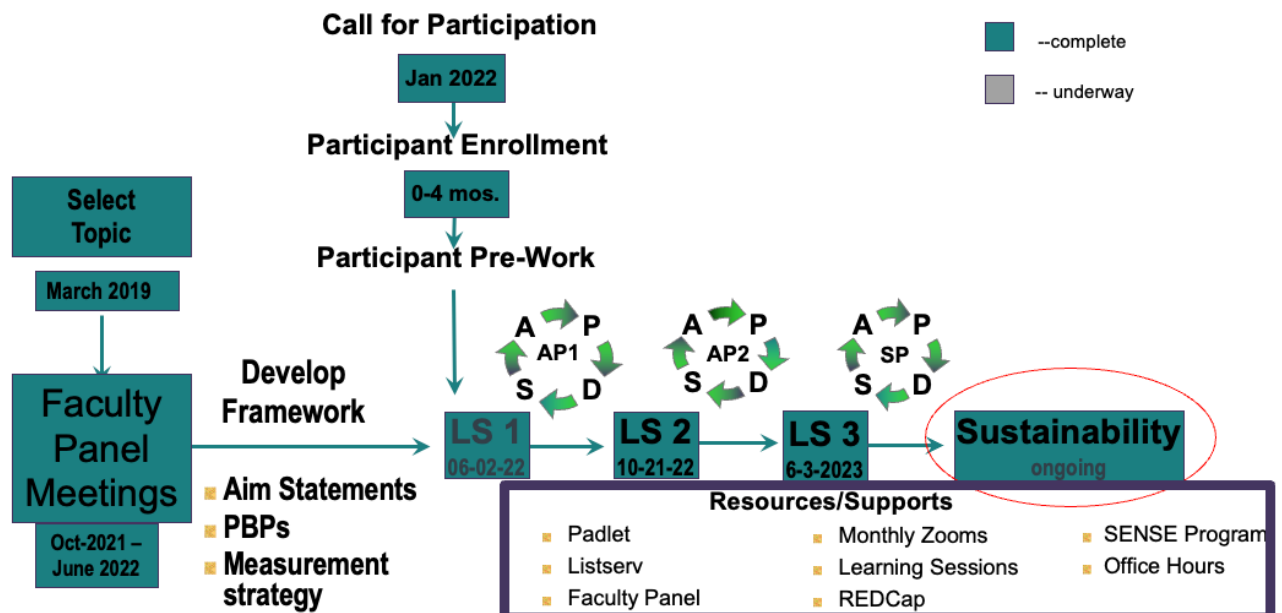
Call for Participation

Jan 2022

Participant Enrollment

0-4 mos.

Participant Pre-Work

--complete

-- underway

Select Topic

March 2019

Faculty Panel Meetings

Oct-2021 – June 2022

Develop Framework

Aim Statements

PBPs

Measurement strategy

A P AP1 S D

A P AP2 S D

A P SP S D

LS 1 06-02-22

LS 2 10-21-22

LS 3 6-3-2023

Sustainability ongoing

Resources/Supports

Padlet

Listserv

Faculty Panel

Monthly Zooms

Learning Sessions

REDCap

SENSE Program

Office Hours